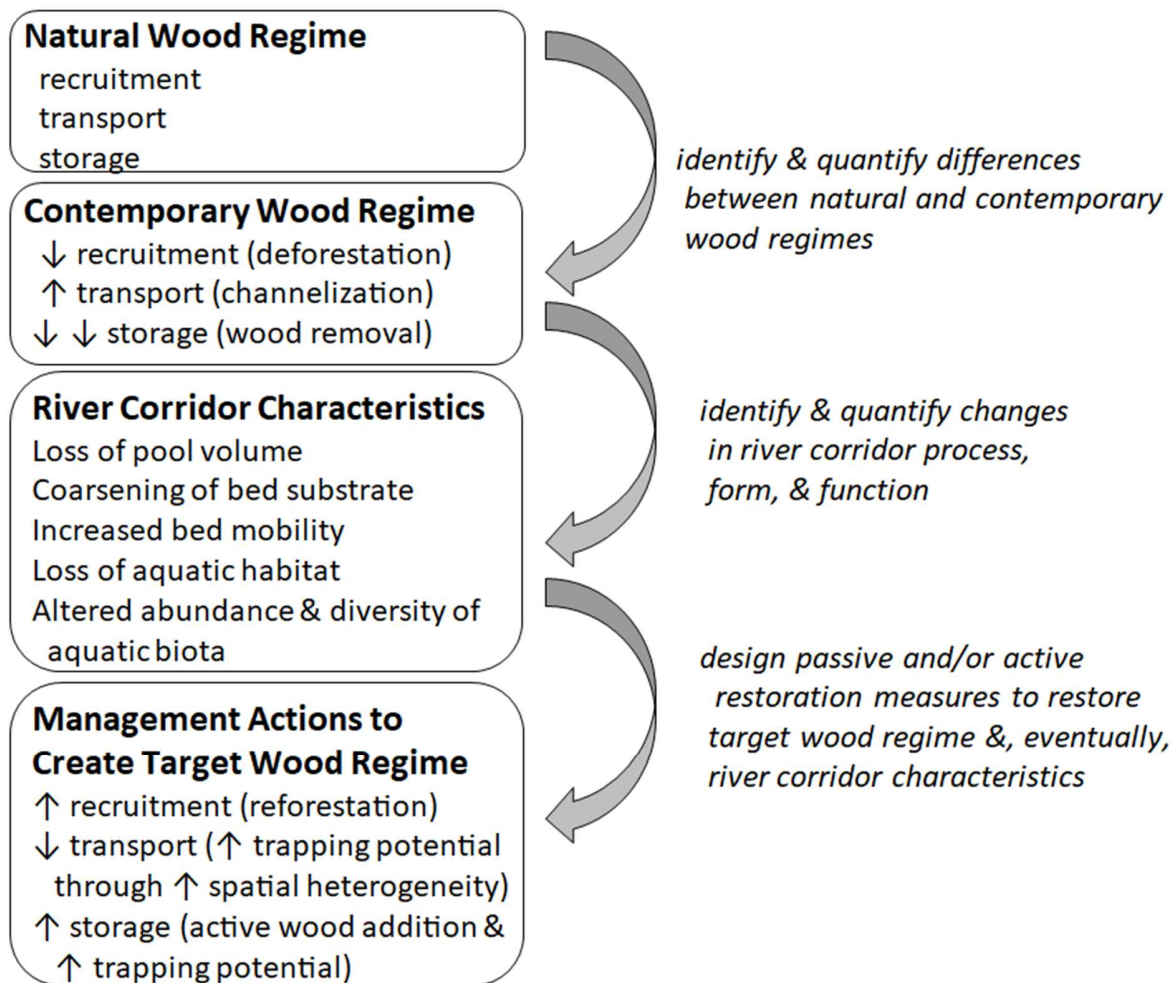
**Natural Wood Regime**
recruitment
transport
storage

*identify & quantify differences between natural and contemporary wood regimes*

**Contemporary Wood Regime**
↓ recruitment (deforestation)
↑ transport (channelization)
↓ ↓ storage (wood removal)

*identify & quantify changes in river corridor process, form, & function*

**River Corridor Characteristics**
Loss of pool volume
Coarsening of bed substrate
Increased bed mobility
Loss of aquatic habitat
Altered abundance & diversity of aquatic biota

*design passive and/or active restoration measures to restore target wood regime &, eventually, river corridor characteristics*

**Management Actions to Create Target Wood Regime**
↑ recruitment (reforestation)
↓ transport (↑ trapping potential through ↑ spatial heterogeneity)
↑ storage (active wood addition & ↑ trapping potential)